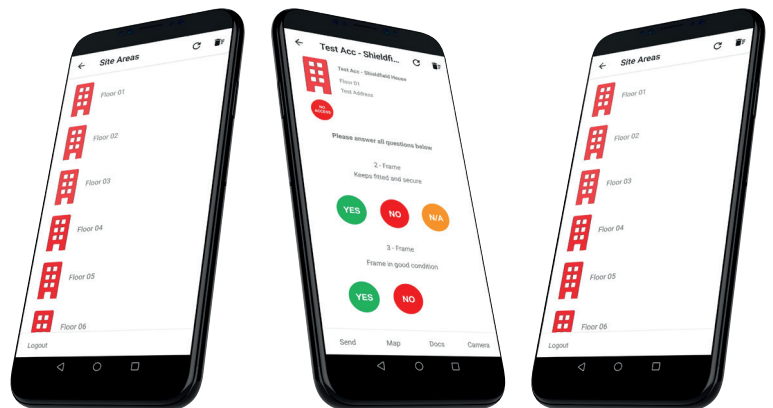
Site Areas

Floor 01

Floor 02

Floor 03

Floor 04

Floor 05

Floor 06

Logout

Test Acc - Shieldfi...

Test Acc - Shieldfield House

Floor 01

Test Address

NO ACCESS

Please answer all questions below

2 - Frame

Keeps fitted and secure

YES

NO

N/A

3 - Frame

Frame in good condition

YES

NO

Send

Map

Docs

Camera

Site Areas

Floor 01

Floor 02

Floor 03

Floor 04

Floor 05

Floor 06

Logout